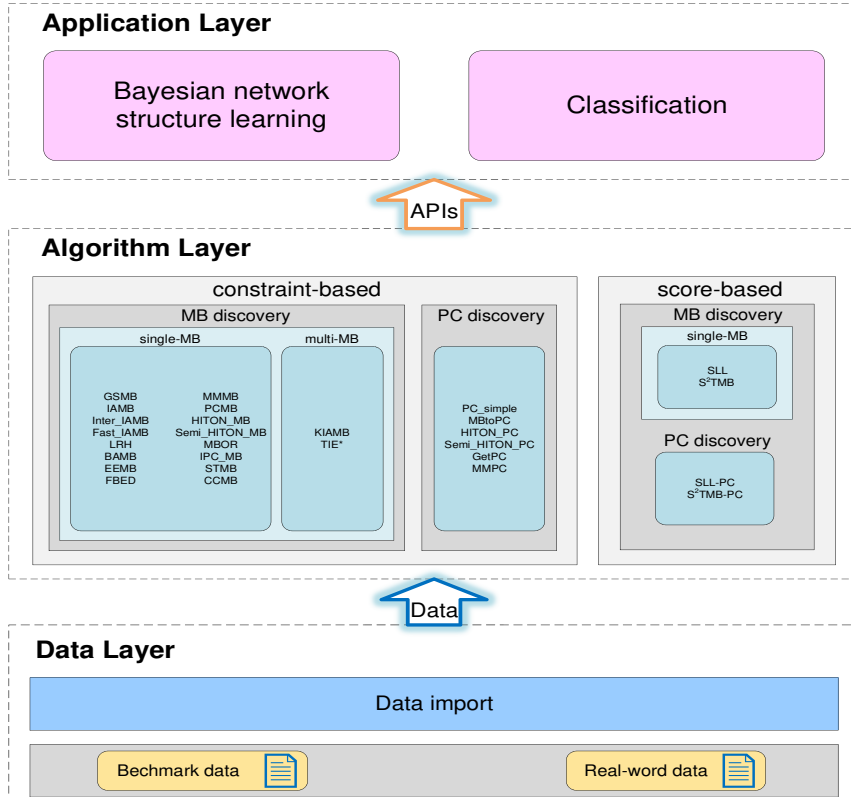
Application Layer

Bayesian network structure learning

Classification

APIs

Algorithm Layer

constraint-based

MB discovery

single-MB

GSMB
IAMB
Inter_IAMB
Fast_IAMB
LRH
BAMB
EEMB
FBED

MMMB
PCMB
HITON_MB
Semi_HITON_MB
MBOR
IPC_MB
STMB
CCMB

multi-MB

KIAMB
TIE*

PC discovery

PC_simple
MBtoPC
HITON_PC
Semi_HITON_PC
GetPC
MMPC

score-based

MB discovery

single-MB

SLL
$S^2$TMB

PC discovery

SLL-PC
$S^2$TMB-PC

Data

Data Layer

Data import

Bechmark data

Real-word data